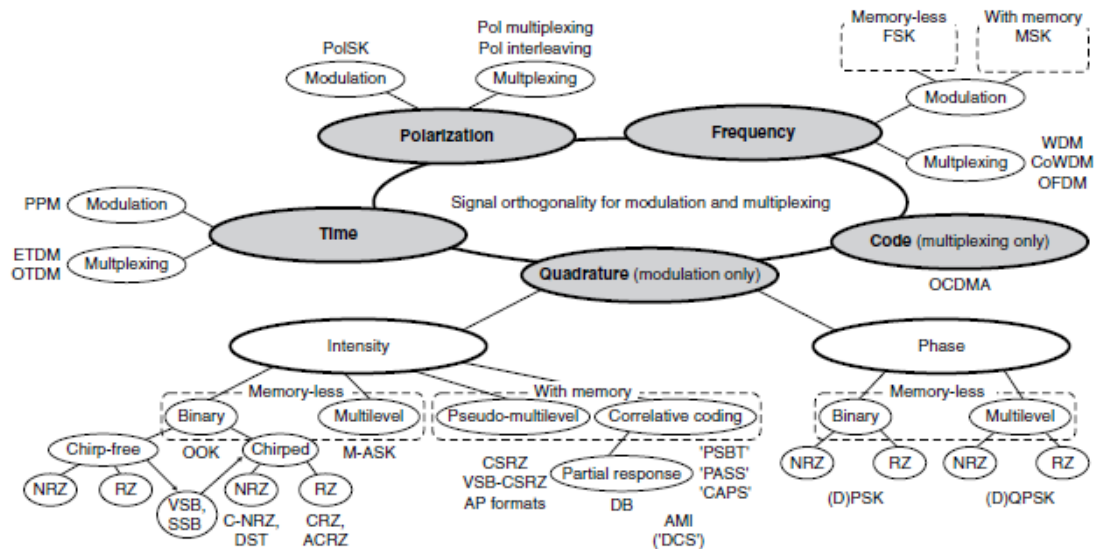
PolSK
Modulation
Pol multiplexing
Pol interleaving
Multplexing
Memory-less
FSK
With memory
MSK
Modulation
Polarization
Frequency
Multplexing
WDM
CoWDM
OFDM
PPM
Modulation
Signal orthogonality for modulation and multiplexing
Time
ETDM
OTDM
Multplexing
Code (multiplexing only)
Quadrature (modulation only)
OCDMA
Intensity
Phase
Memory-less
With memory
Memory-less
Binary
Multilevel
Pseudo-multilevel
Correlative coding
Binary
Multilevel
Chirp-free
Chirped
OOK
M-ASK
NRZ
RZ
VSB, SSB
NRZ
RZ
C-NRZ, DST
CRZ, ACRZ
CSRZ
VSB-CSRZ
AP formats
Partial response
DB
'PSBT'
'PASS'
'CAPS'
AMI
('DCS')
NRZ
RZ
NRZ
RZ
(D)PSK
(D)QPSK